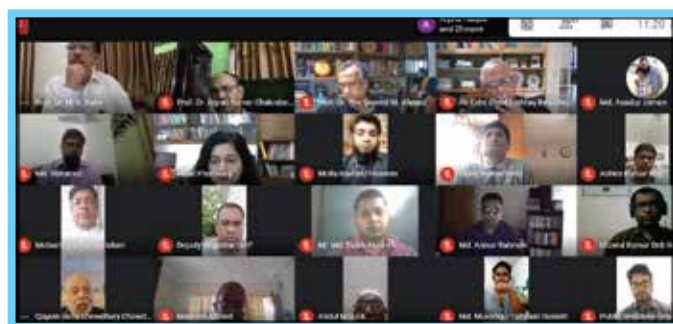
and 29 more

11:20

Prof. Dr. M.A. Bake

Prof. Dr. Anjan Kumar Chakrabo

Prof. Dr. Md. Shamsul M. Alam

Dr. Lutfur Rahman

Md. Nazibur Jamalia

Md. Mahmud

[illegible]

Md. Ahsanul Hossain

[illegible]

Ashok Kumar

Md. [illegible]

Deputy Registrar (Dif)

Md. Md. Tuhin Hossain

Md. Asaduz Rahman

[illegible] Kumar Deb

Gopal Chandra Chowdhury Chowdhury

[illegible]

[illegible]

Md. Mustafizur Rahman Hossain

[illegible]